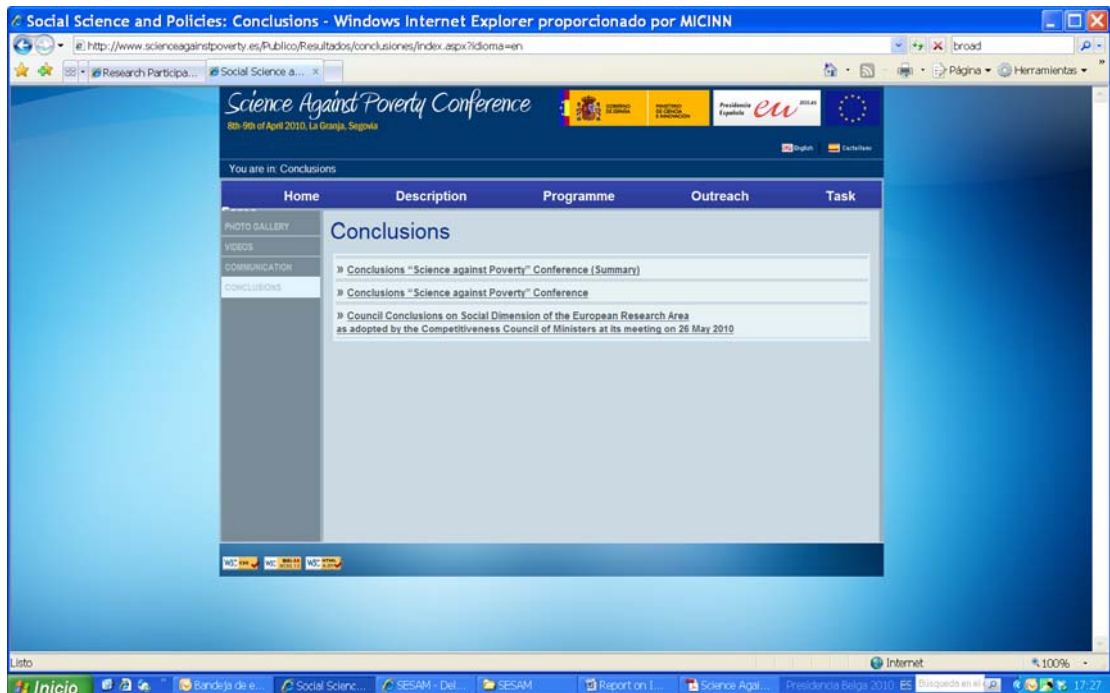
Social Science and Policies: Conclusions - Windows Internet Explorer proporcionado por MICINN

http://www.scienceagainstpoverty.es/Publico/Resultados/conclusiones/index.aspx?idioma=en

broad

Research Participa... Social Science a...

Página Herramientas

Science Against Poverty Conference
8th-9th of April 2010, La Granja, Segovia

GOBIERNO DE ESPAÑA MINISTERIO DE CIENCIA E INNOVACIÓN Presidencia Española eu 2010.es

English Castellano

You are in: Conclusions

Home Description Programme Outreach Task

PHOTO GALLERY
VIDEOS
COMMUNICATION
CONCLUSIONS

Conclusions

» Conclusions "Science against Poverty" Conference (Summary)

» Conclusions "Science against Poverty" Conference

» Council Conclusions on Social Dimension of the European Research Area as adopted by the Competitiveness Council of Ministers at its meeting on 26 May 2010

Listo Internet 100%

Inicio Bandeja de e... Social Scienc... SESAM - Del... SESAM Report on I... Science Agai... Presidencia Belga 2010 ES Búsqueda en el 17:27